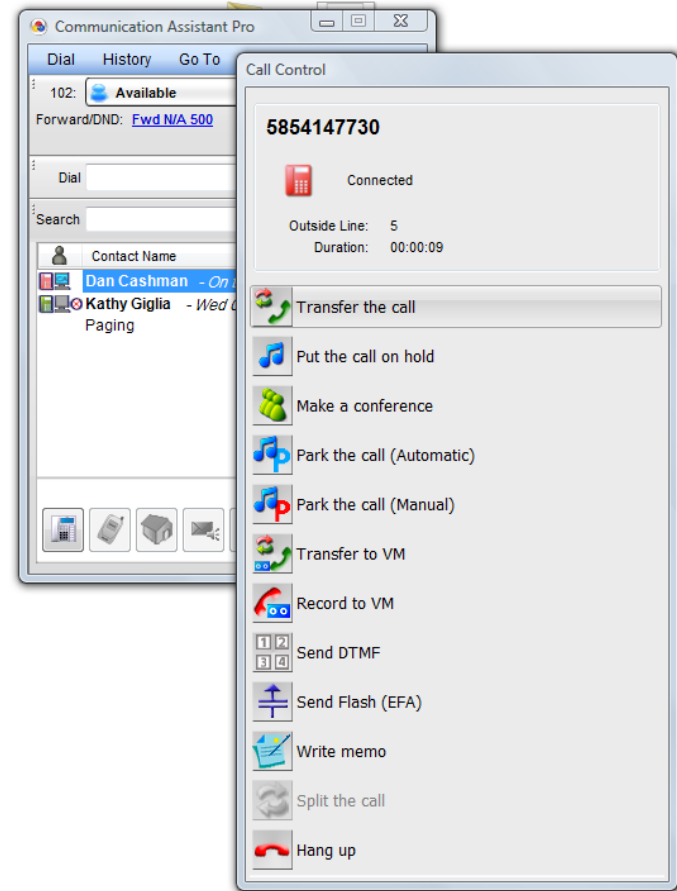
Communication Assistant Pro

Dial History Go To

102: Available

Forward/DND: Fwd N/A 500

Dial

Search

Contact Name

Dan Cashman - On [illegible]

Kathy Giglia - Wed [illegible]

Paging

Call Control

5854147730

Connected

Outside Line: 5

Duration: 00:00:09

Transfer the call

Put the call on hold

Make a conference

Park the call (Automatic)

Park the call (Manual)

Transfer to VM

Record to VM

1 2
3 4

Send DTMF

Send Flash (EFA)

Write memo

Split the call

Hang up